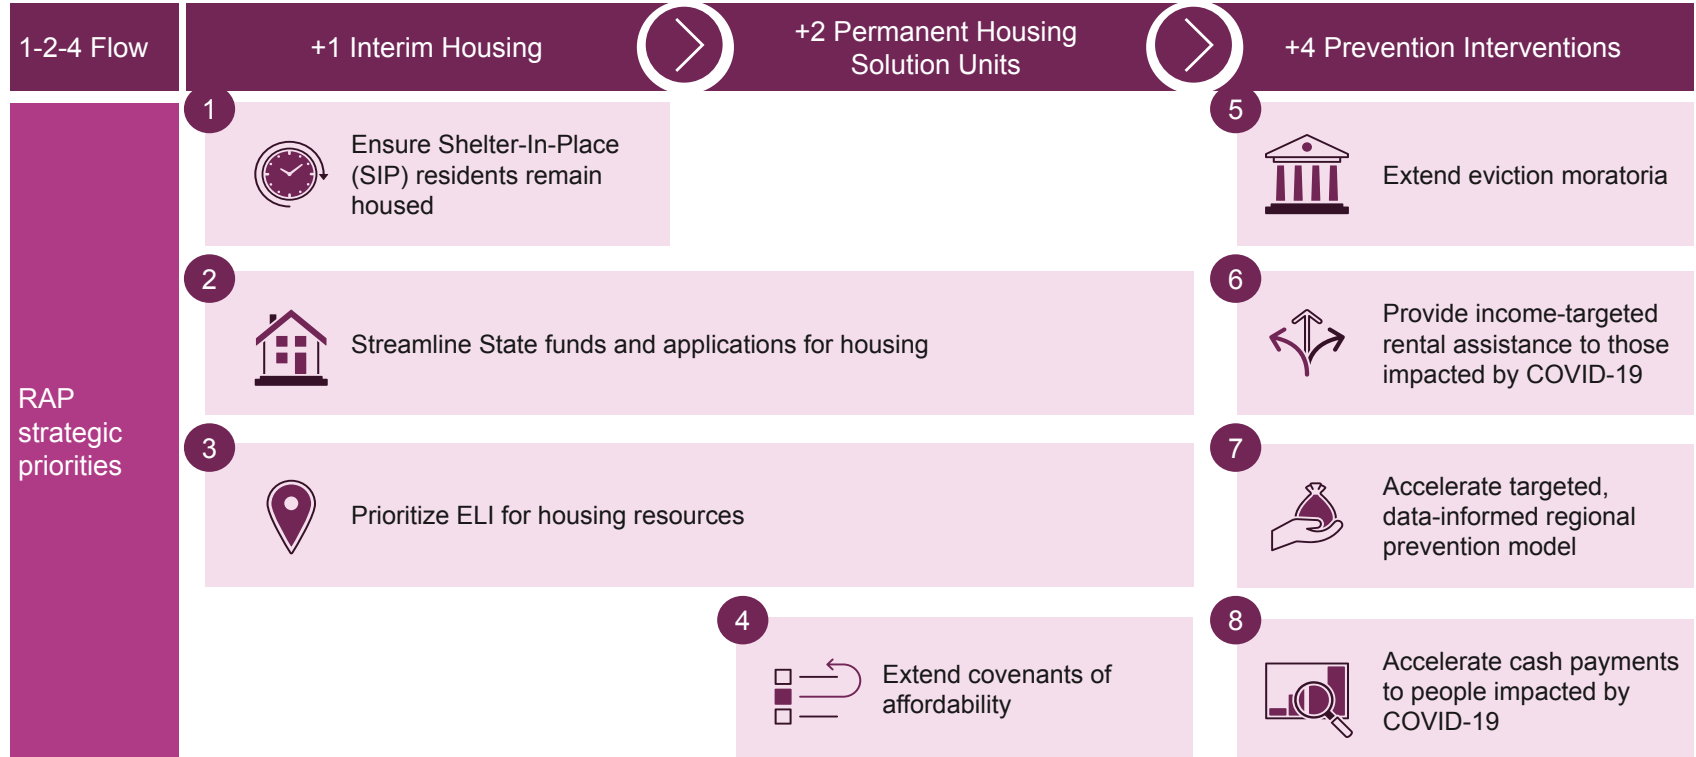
1-2-4 Flow

+1 Interim Housing

+2 Permanent Housing Solution Units

+4 Prevention Interventions

RAP strategic priorities

1

Ensure Shelter-In-Place (SIP) residents remain housed

2

Streamline State funds and applications for housing

3

Prioritize ELI for housing resources

4

Extend covenants of affordability

5

Extend eviction moratoria

6

Provide income-targeted rental assistance to those impacted by COVID-19

7

Accelerate targeted, data-informed regional prevention model

8

Accelerate cash payments to people impacted by COVID-19